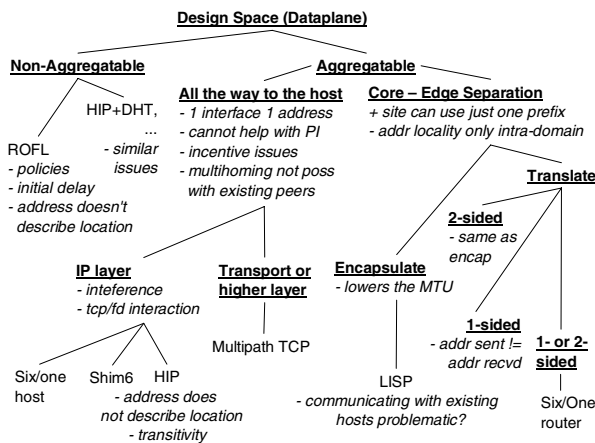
Design Space (Dataplane)

Non-Aggregatable

Aggregatable

ROFL
- policies
- initial delay
- address doesn't describe location

HIP+DHT, ...
- similar issues

All the way to the host
- 1 interface 1 address
- cannot help with PI
- incentive issues
- multihoming not poss with existing peers

Core – Edge Separation
+ site can use just one prefix
- addr locality only intra-domain

Translate

2-sided
- same as encap

Encapsulate
- lowers the MTU

IP layer
- inteference
- tcp/fd interaction

Transport or higher layer

Multipath TCP

1-sided
- addr sent != addr recvd

1- or 2-sided

Six/one host

Shim6

HIP
- address does not describe location
- transitivity

LISP
- communicating with existing hosts problematic?

Six/One router